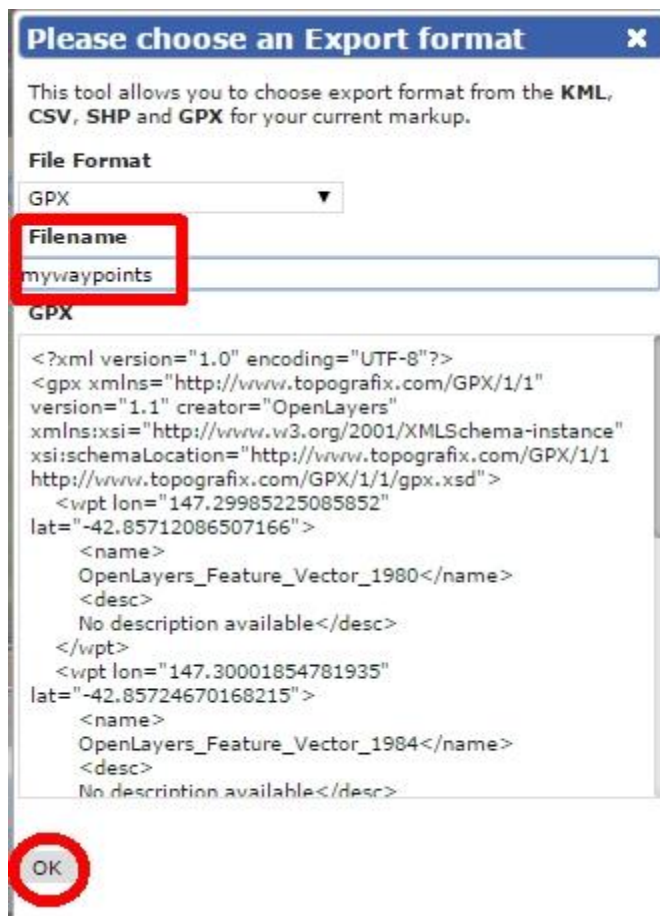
Please choose an Export format ×

This tool allows you to choose export format from the KML, CSV, SHP and GPX for your current markup.

File Format

GPX ▼

Filename

mywaypoints

GPX

<?xml version="1.0" encoding="UTF-8"?>
<gpx xmlns="http://www.topografix.com/GPX/1/1" version="1.1" creator="OpenLayers" xmlns:xsi="http://www.w3.org/2001/XMLSchema-instance" xsi:schemaLocation="http://www.topografix.com/GPX/1/1 http://www.topografix.com/GPX/1/1/gpx.xsd">
<wpt lon="147.29985225085852" lat="-42.85712086507166">
<name>
OpenLayers_Feature_Vector_1980</name>
<desc>
No description available</desc>
</wpt>
<wpt lon="147.30001854781935" lat="-42.85724670168215">
<name>
OpenLayers_Feature_Vector_1984</name>
<desc>
No description available</desc>

OK